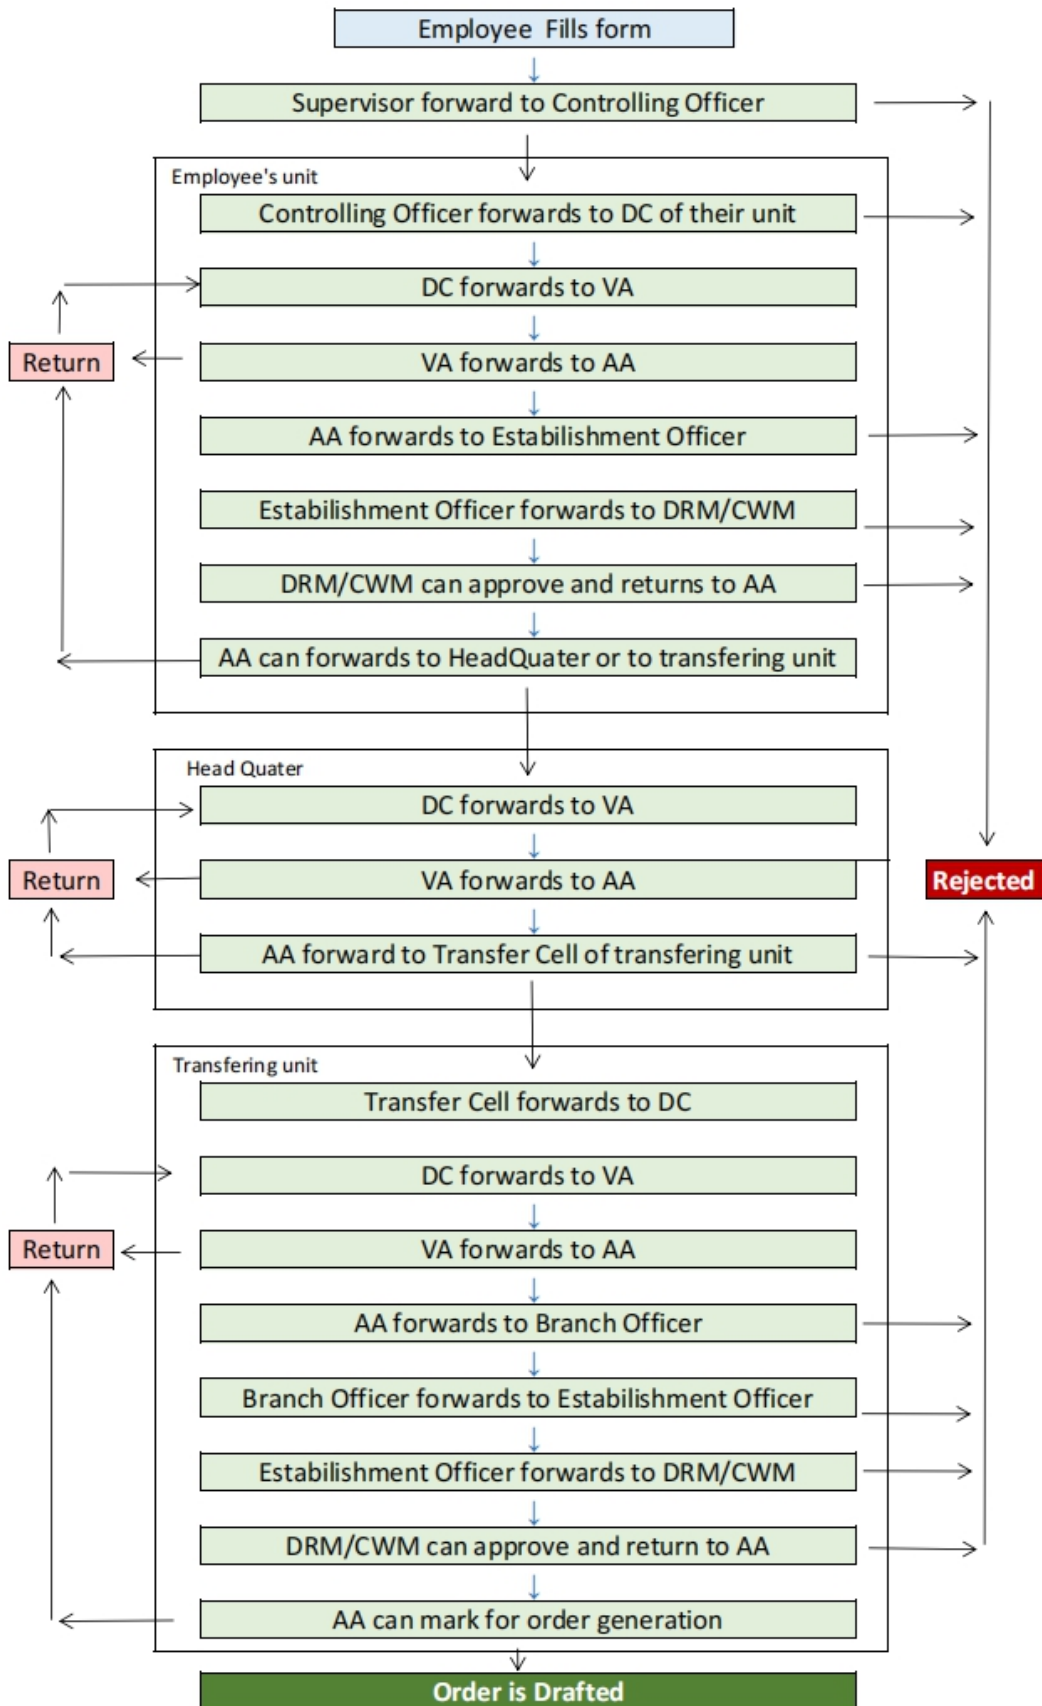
Employee Fills form

Supervisor forward to Controlling Officer

Employee's unit

Controlling Officer forwards to DC of their unit

DC forwards to VA

Return

VA forwards to AA

AA forwards to Estabilishment Officer

Estabilishment Officer forwards to DRM/CWM

DRM/CWM can approve and returns to AA

AA can forwards to HeadQuater or to transfering unit

Head Quater

DC forwards to VA

Return

VA forwards to AA

Rejected

AA forward to Transfer Cell of transfering unit

Transfering unit

Transfer Cell forwards to DC

DC forwards to VA

Return

VA forwards to AA

AA forwards to Branch Officer

Branch Officer forwards to Estabilishment Officer

Estabilishment Officer forwards to DRM/CWM

DRM/CWM can approve and return to AA

AA can mark for order generation

Order is Drafted